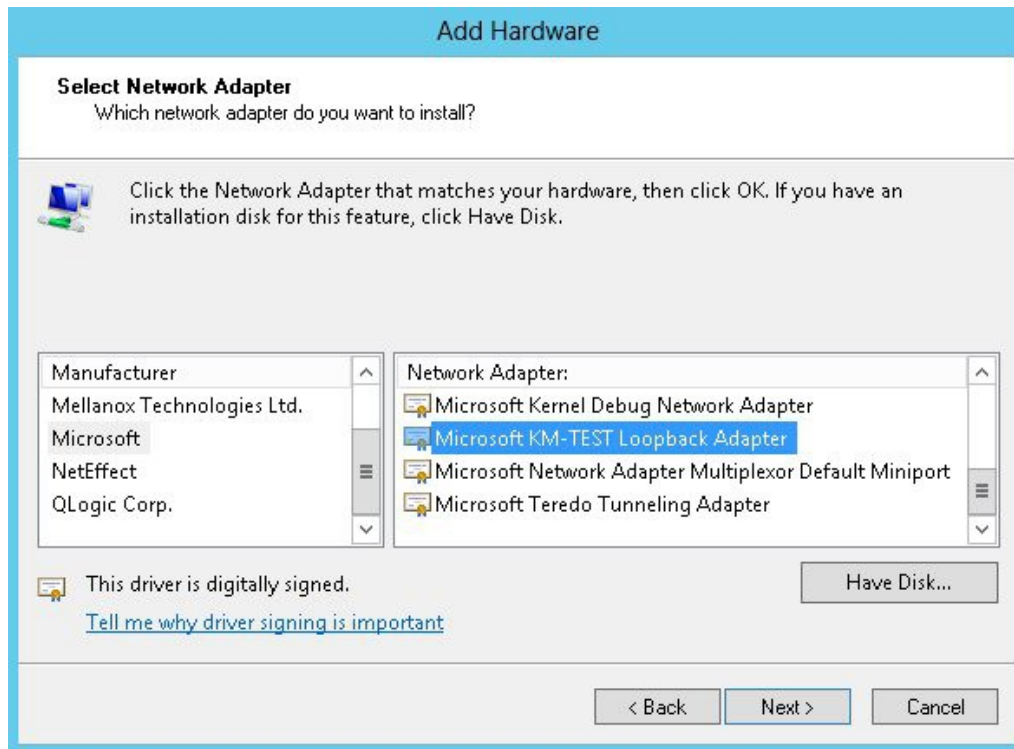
Add Hardware

Select Network Adapter
Which network adapter do you want to install?

Click the Network Adapter that matches your hardware, then click OK. If you have an installation disk for this feature, click Have Disk.

Manufacturer
Mellanox Technologies Ltd.
Microsoft
NetEffect
QLogic Corp.

Network Adapter:
Microsoft Kernel Debug Network Adapter
Microsoft KM-TEST Loopback Adapter
Microsoft Network Adapter Multiplexor Default Miniport
Microsoft Teredo Tunneling Adapter

This driver is digitally signed.
Tell me why driver signing is important

Have Disk...

< Back
Next >
Cancel